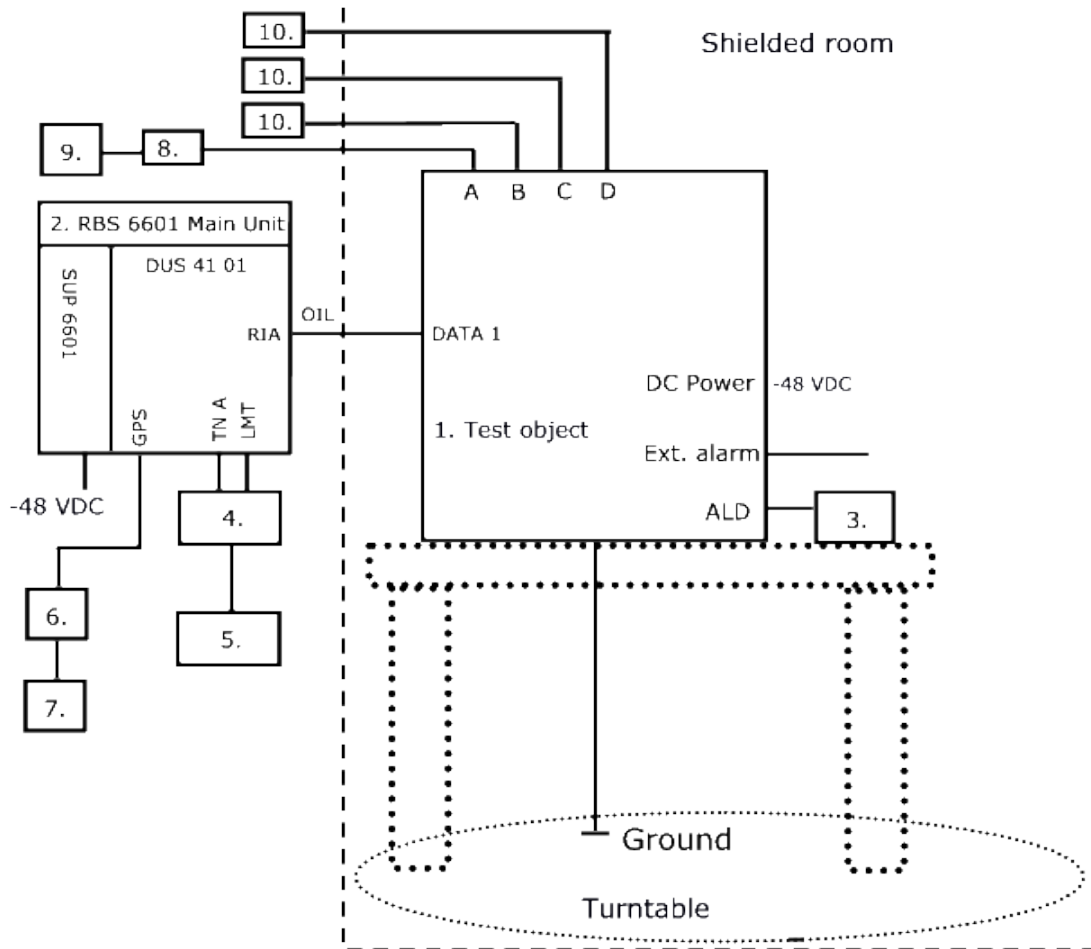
10.

10.

10.

Shielded room

9.

8.

A B C D

2. RBS 6601 Main Unit

SUP 6601

DUS 41 01

OIL

RIA

DATA 1

DC Power

-48 VDC

1. Test object

GPS

TN A

LMT

Ext. alarm

-48 VDC

ALD

3.

4.

6.

5.

7.

Ground

Turntable